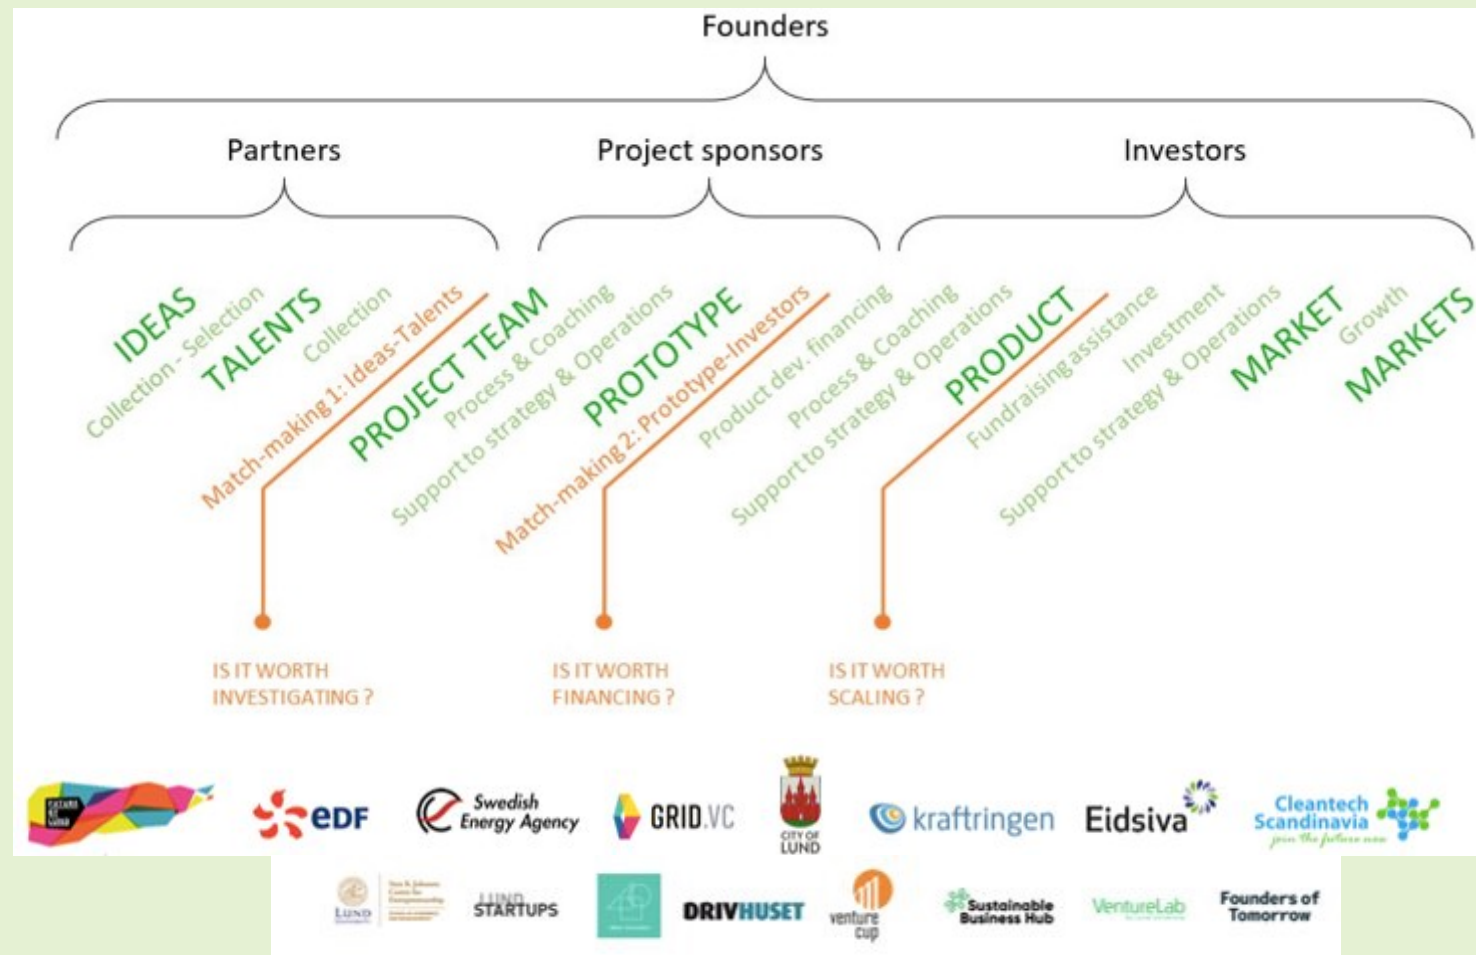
Founders

Partners

Project sponsors

Investors

IDEAS
Collection - Selection
TALENTS
Collection
Match-making 1: Ideas-Talents
PROJECT TEAM
Process & Coaching
Support to strategy & Operations
PROTOTYPE
Match-making 2: Prototype-Investors
Product dev. financing
Process & Coaching
Support to strategy & Operations
PRODUCT
Fundraising assistance
Investment
Support to strategy & Operations
MARKET
Growth
MARKETS

IS IT WORTH INVESTIGATING ?

IS IT WORTH FINANCING ?

IS IT WORTH SCALING ?

FUTURE BY LUND
EDF
Swedish Energy Agency
GRID.VC
CITY OF LUND
kraftringen
Eidsiva
Cleantech Scandinavia join the future now

LUND UNIVERSITY
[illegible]
LUND STARTUPS
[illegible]
DRIVHUSET
venture cup
Sustainable Business Hub
VentureLab
Founders of Tomorrow